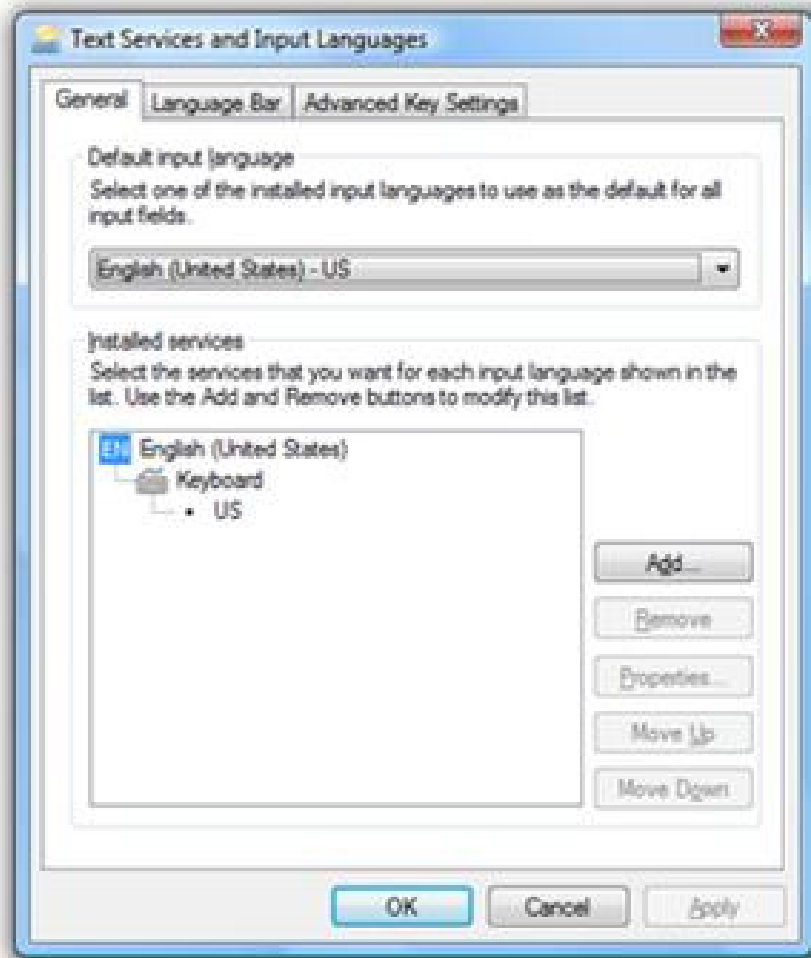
Text Services and Input Languages

General | Language Bar | Advanced Key Settings

Default input language

Select one of the installed input languages to use as the default for all input fields.

English (United States) - US

Installed services

Select the services that you want for each input language shown in the list. Use the Add and Remove buttons to modify this list.

EN English (United States)
Keyboard
• US

Add...
Remove
Properties...
Move Up
Move Down

OK
Cancel
Apply